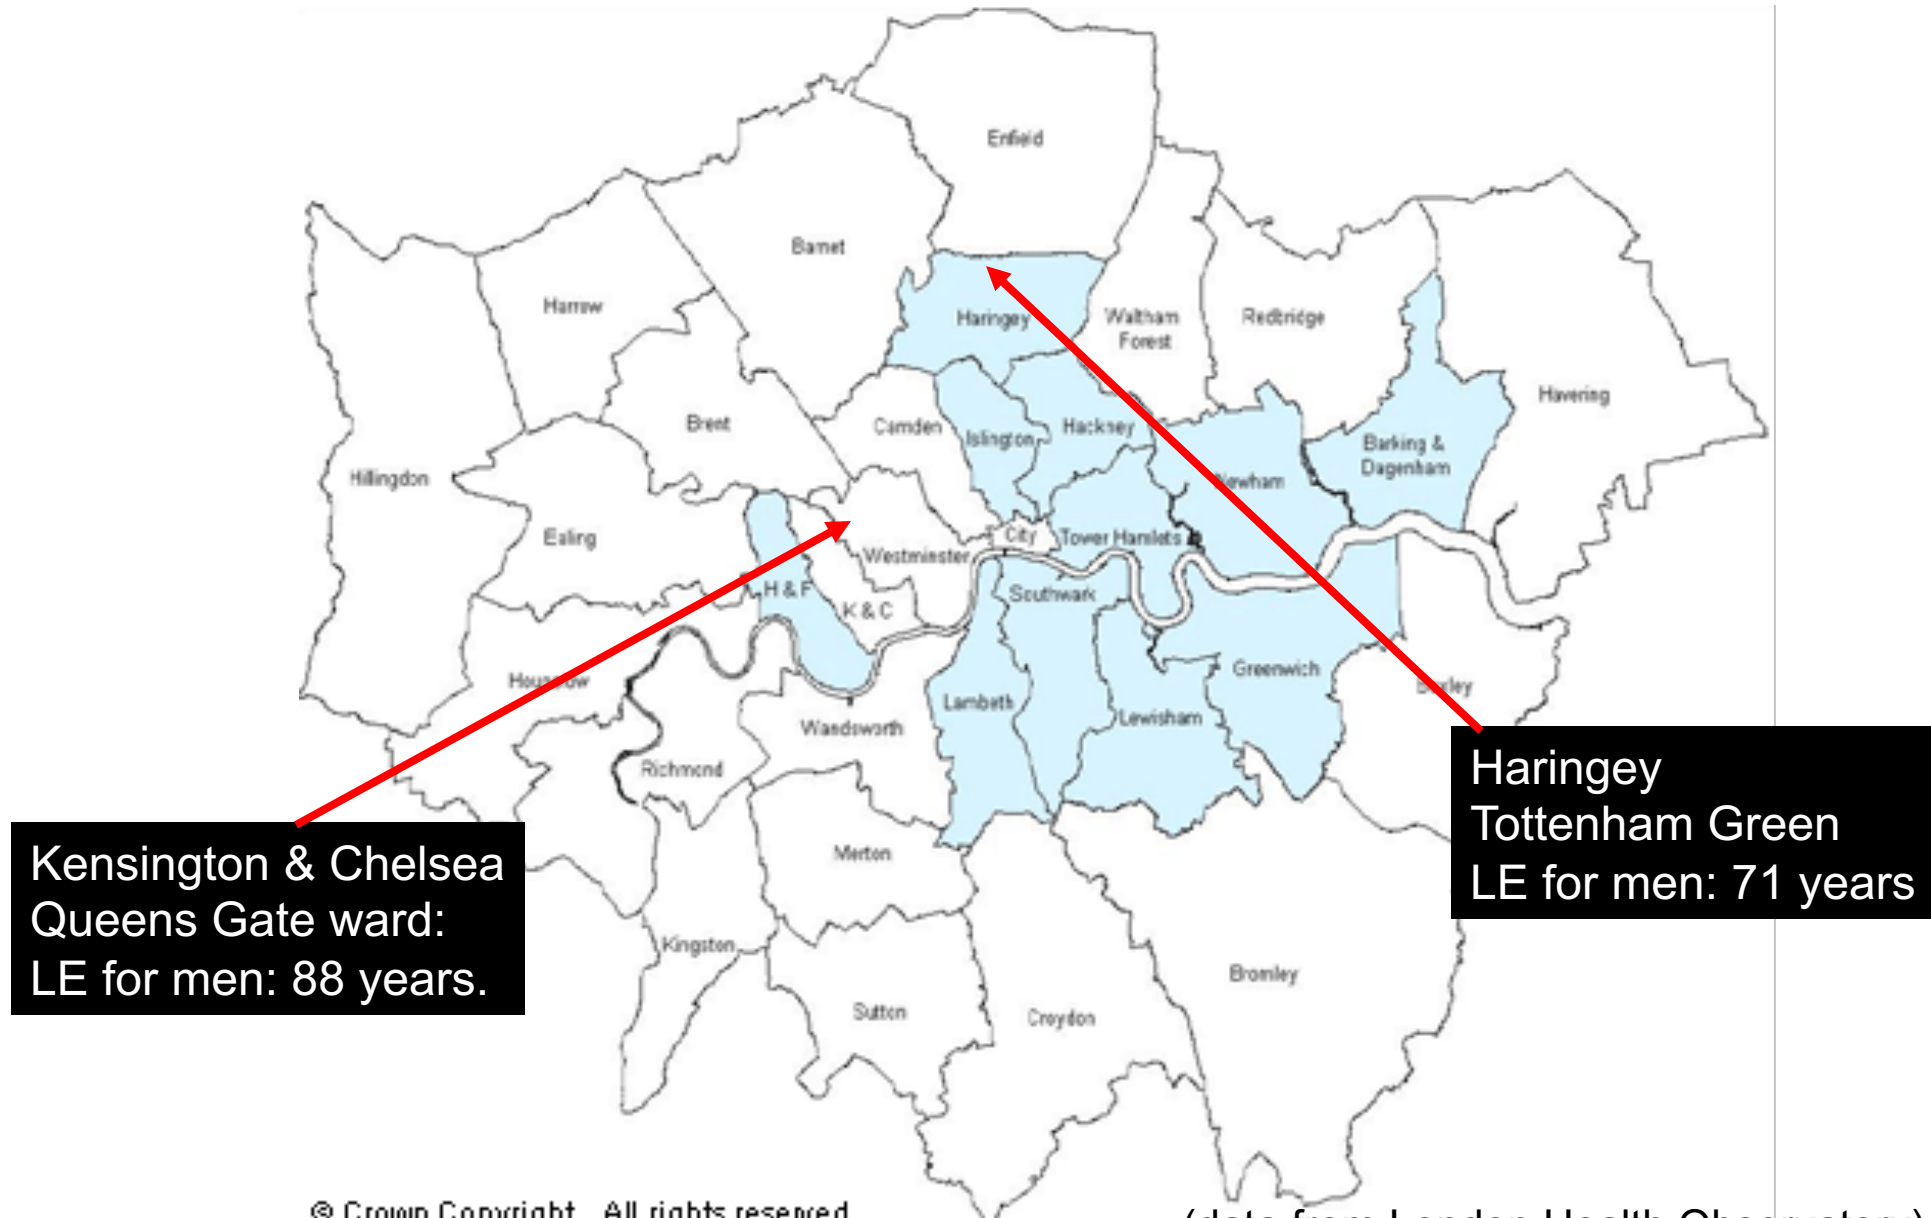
Enfield

Barnet

Harrow

Haringey

Waltham Forest

Redbridge

Havering

Brent

Camden

Islington

Hackney

Newham

Barking & Dagenham

Hillingdon

Ealing

Westminster

City

Tower Hamlets

H & F

K & C

Southwark

Hou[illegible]ow

Greenwich

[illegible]xley

Lambeth

Lewisham

Wandsworth

Richmond

Merton

Kingston

Sutton

Croydon

Bromley

Kensington & Chelsea
Queens Gate ward:
LE for men: 88 years.

Haringey
Tottenham Green
LE for men: 71 years

© Crown Copyright. All rights reserved

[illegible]